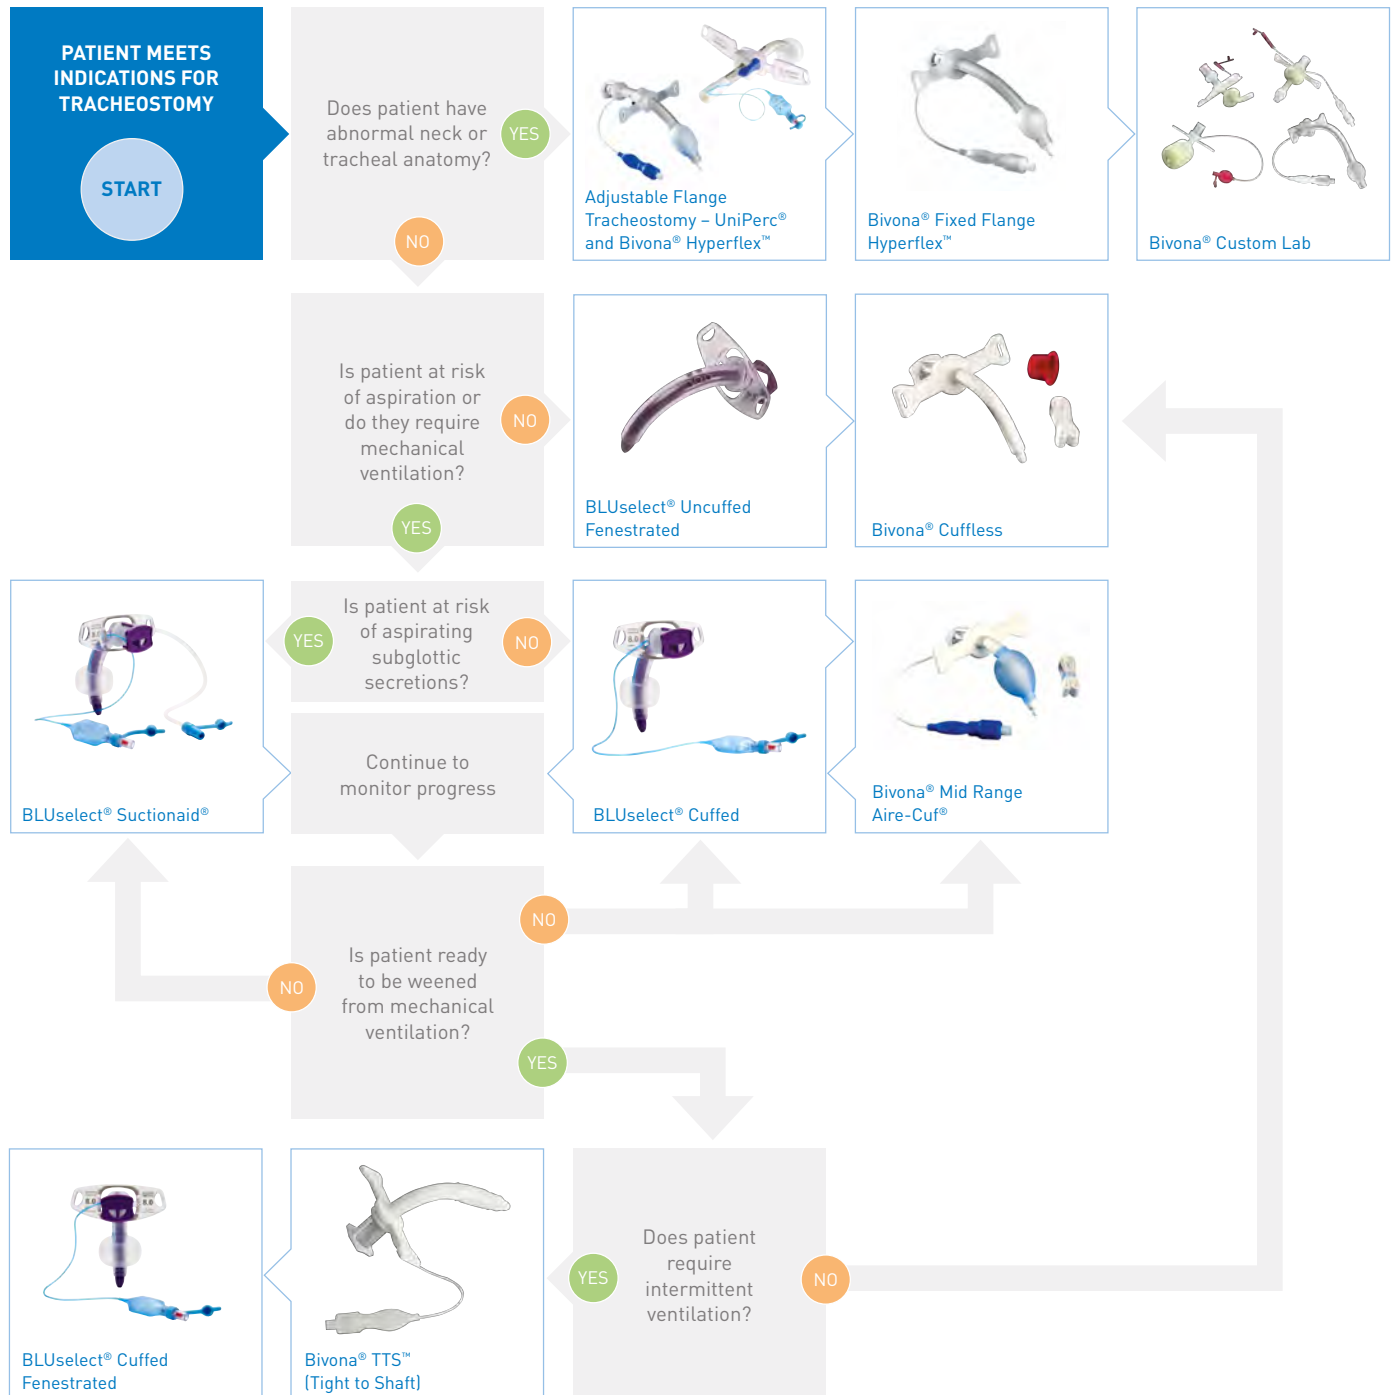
PATIENT MEETS INDICATIONS FOR TRACHEOSTOMY

START

Does patient have abnormal neck or tracheal anatomy?

YES

NO

Adjustable Flange Tracheostomy – UniPerc® and Bivona® Hyperflex™

Bivona® Fixed Flange Hyperflex™

Bivona® Custom Lab

Is patient at risk of aspiration or do they require mechanical ventilation?

NO

YES

BLUselect® Uncuffed Fenestrated

Bivona® Cuffless

BLUselect® Suctionaid®

YES

Is patient at risk of aspirating subglottic secretions?

NO

BLUselect® Cuffed

Bivona® Mid Range Aire-Cuf®

Continue to monitor progress

NO

NO

Is patient ready to be weened from mechanical ventilation?

YES

BLUselect® Cuffed Fenestrated

Bivona® TTS™ (Tight to Shaft)

YES

Does patient require intermittent ventilation?

NO